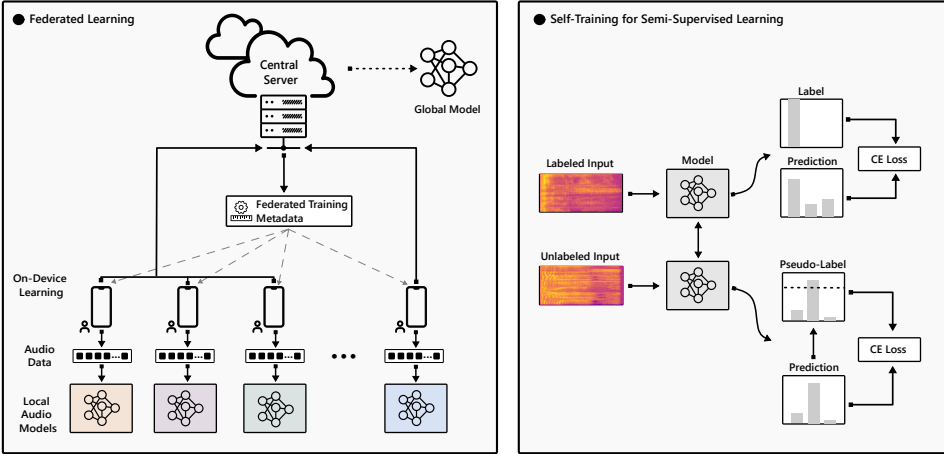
Federated Learning

Central Server

Global Model

Federated Training Metadata

On-Device Learning

Audio Data

Local Audio Models

Self-Training for Semi-Supervised Learning

Labeled Input

Model

Label

Prediction

CE Loss

Unlabeled Input

Pseudo-Label

Prediction

CE Loss